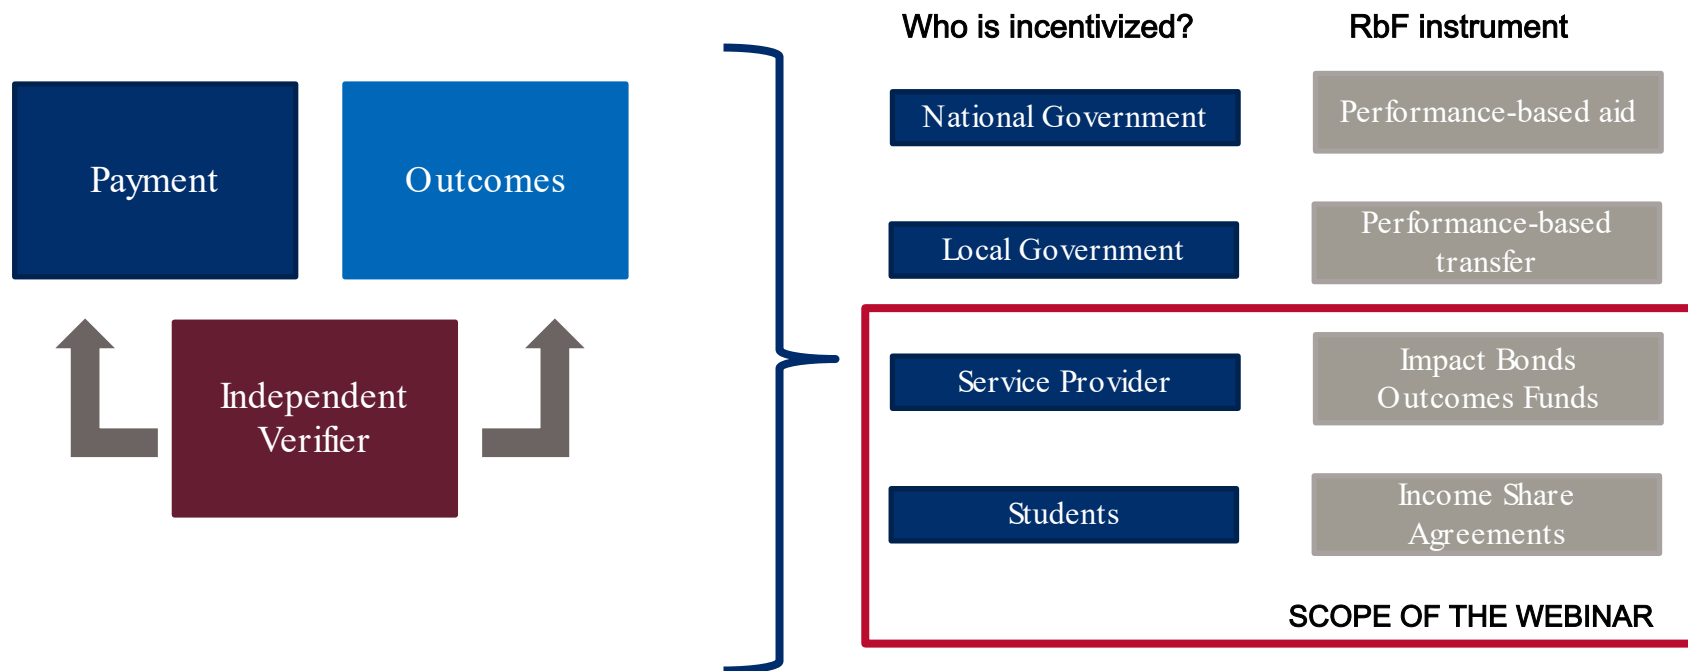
Payment

Outcomes

Independent Verifier

Who is incentivized?

RbF instrument

National Government

Performance-based aid

Local Government

Performance-based transfer

Service Provider

Impact Bonds
Outcomes Funds

Students

Income Share Agreements

SCOPE OF THE WEBINAR